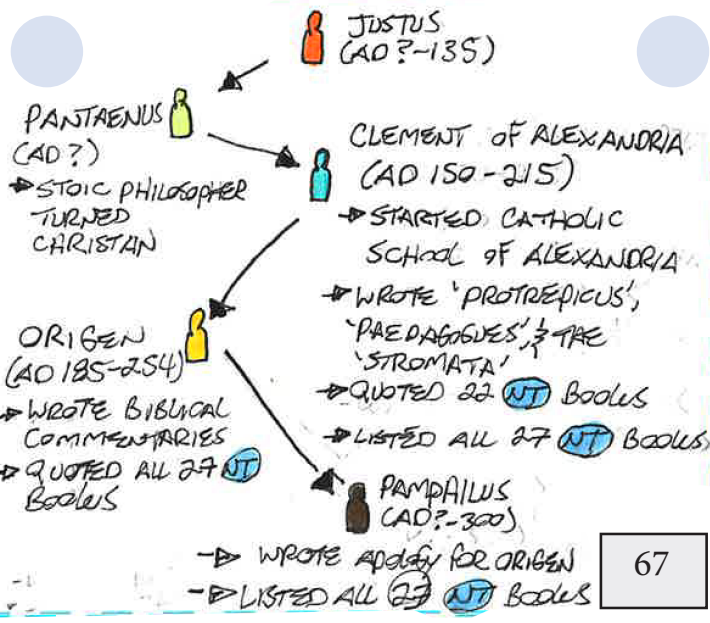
JUSTUS (AD ?-135)

PANTAENUS (AD ?)
STOIC PHILOSOPHER TURNED CHRISTAN

CLEMENT OF ALEXANDRIA (AD 150-215)
STARTED CATHOLIC SCHOOL OF ALEXANDRIA
WROTE 'PROTREPICUS', 'PAEDAGOGUES', & THE 'STROMATA'
QUOTED 22 NT BOOKS
LISTED ALL 27 NT BOOKS

ORIGEN (AD 185-254)
WROTE BIBLICAL COMMENTARRIES
QUOTED ALL 27 NT BOOKS

PAMPHILUS (AD ?-300)
WROTE APOLOGY FOR ORIGEN
LISTED ALL 27 NT BOOKS

67